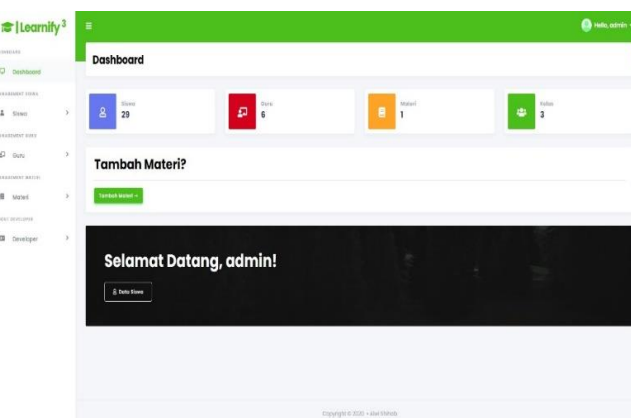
| Learnify$^3$

≡

Hello, admin

DASHBOARD

Dashboard

MANAGEMENT SISWA

Siswa

MANAGEMENT GURU

Guru

MANAGEMENT MATERI

Materi

MENU DEVELOPER

Developer

Dashboard

Siswa
29

Guru
6

Materi
1

Kelas
3

Tambah Materi?

Tambah Materi →

Selamat Datang, admin!

Data Siswa

Copyright © 2020 - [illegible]